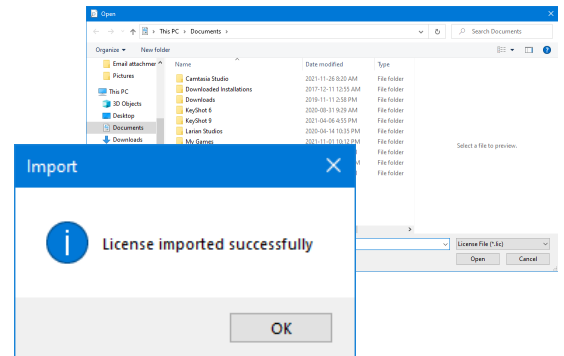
Open

This PC > Documents >

Search Documents

Organize ▾   New folder

Email attachmer
Pictures
This PC
3D Objects
Desktop
Documents
Downloads

| Name | Date modified | Type |
|---|---|---|
| Camtasia Studio | 2021-11-26 8:20 AM | File folder |
| Downloaded Installations | 2017-12-11 12:55 AM | File folder |
| Downloads | 2018-11-11 2:58 PM | File folder |
| KeyShot 8 | 2020-08-31 9:29 AM | File folder |
| KeyShot 9 | 2021-04-06 4:55 PM | File folder |
| Lerian Studios | 2020-04-14 10:35 PM | File folder |
| My Games | 2021-11-01 10:12 PM | File folder |
| | | File folder |
| | | File folder |
| | | File folder |

Select a file to preview.

License File (*.lic)

Open   Cancel

Import

License imported successfully

OK